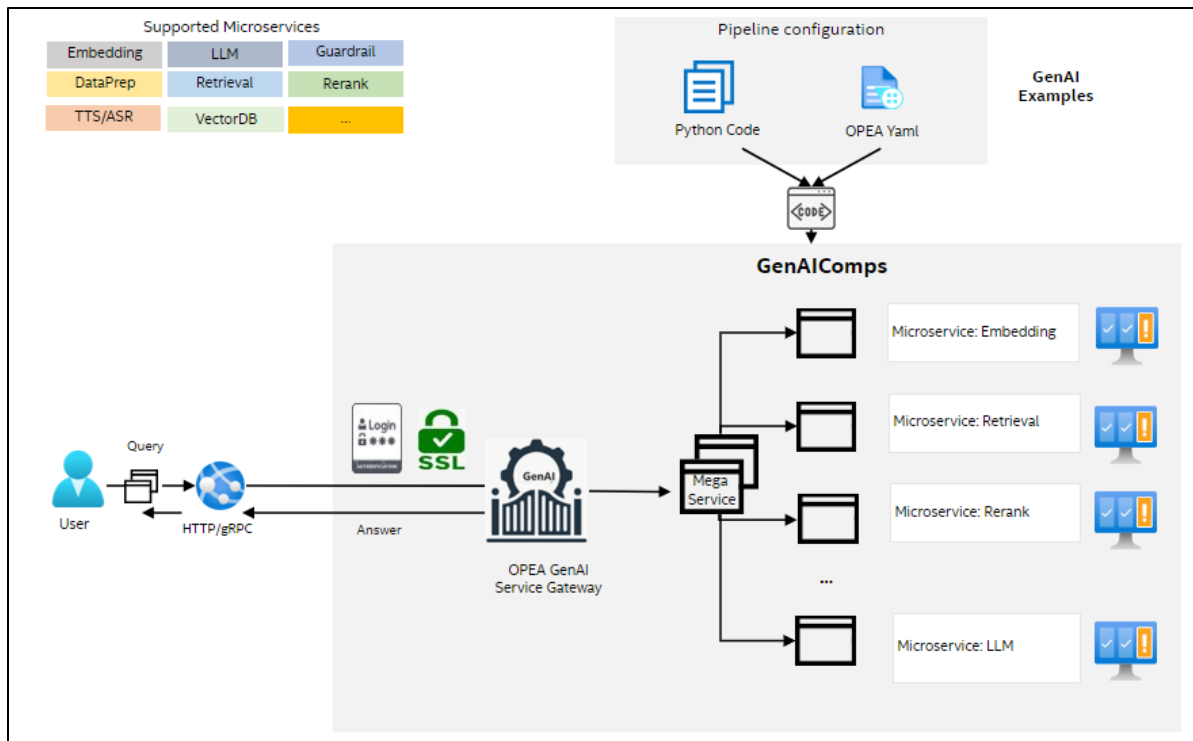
Supported Microservices

| Embedding | LLM | Guardrail |
|---|---|---|
| DataPrep | Retrieval | Rerank |
| TTS/ASR | VectorDB | ... |

Pipeline configuration

Python Code

OPEA Yaml

GenAI Examples

CODE

GenAIComps

Microservice: Embedding

Microservice: Retrieval

Microservice: Rerank

...

Microservice: LLM

Login

AUTHENTICATION

SSL

GenAI

Query

User

HTTP/gRPC

Answer

OPEA GenAI Service Gateway

Mega Service